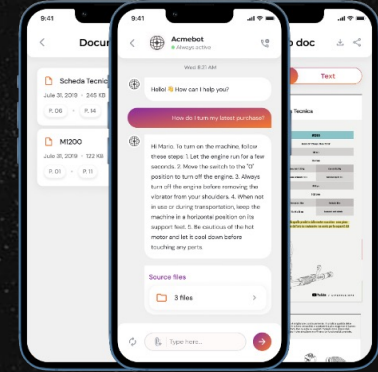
9:41

Docu

Scheda Tecnic

Jule 31, 2019 · 245 KB

P. 06 P. 11

M1200

Jule 31, 2019 · 122 KB

P. 01 P. 11

9:41

Acmebot

Always active

Wed 8:27 AM

Hello! 👋 How can I help you?

How do I turn my latest purchase?

Hi Mario. To turn on the machine, follow these steps: 1. Let the engine run for a few seconds. 2. Move the switch to the "0" position to turn off the engine. 3. Always turn off the engine before removing the vibrator from your shoulders. 4. When not in use or during transportation, keep the machine in a horizontal position on its support feet. 5. Be cautious of the hot motor and let it cool down before touching any parts.

Source files

3 files

Type here...

9:41

o doc

Text

Scheda Tecnica

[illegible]